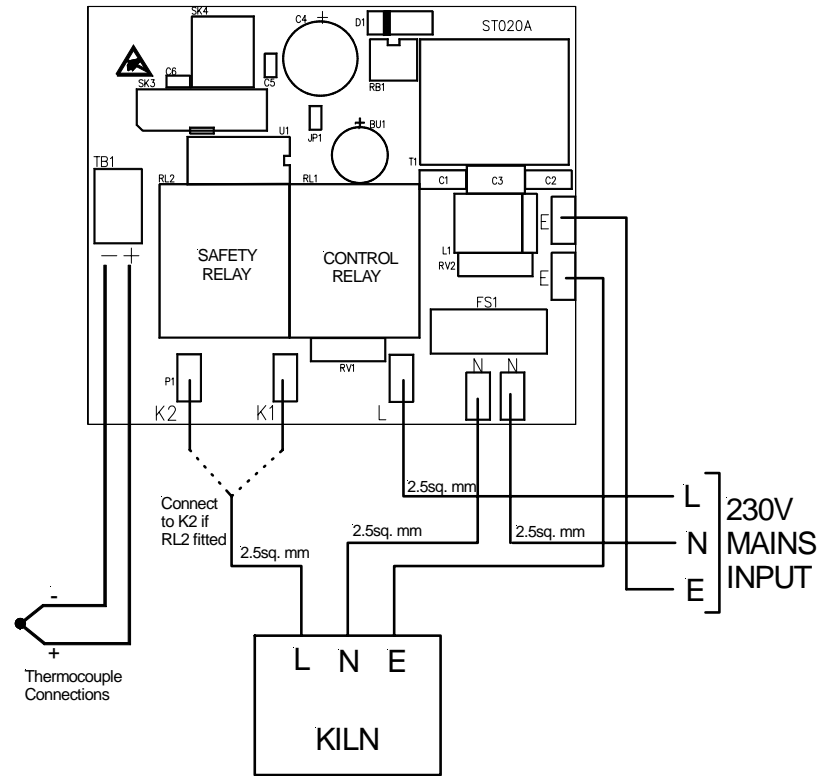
SK4
C4
D1
ST020A
C6
C5
RB1
SK3
U1
JP1
BU1
TB1
T1
RL2
RL1
C1
C3
C2
E
SAFETY RELAY
CONTROL RELAY
L1
RV2
E
FS1
— +
RV1
P1
N N
K2
K1
L
Connect to K2 if RL2 fitted
2.5sq. mm
L
2.5sq. mm
2.5sq. mm
230V
N
MAINS
2.5sq. mm
INPUT
E
-
+
Thermocouple Connections
L N E
KILN